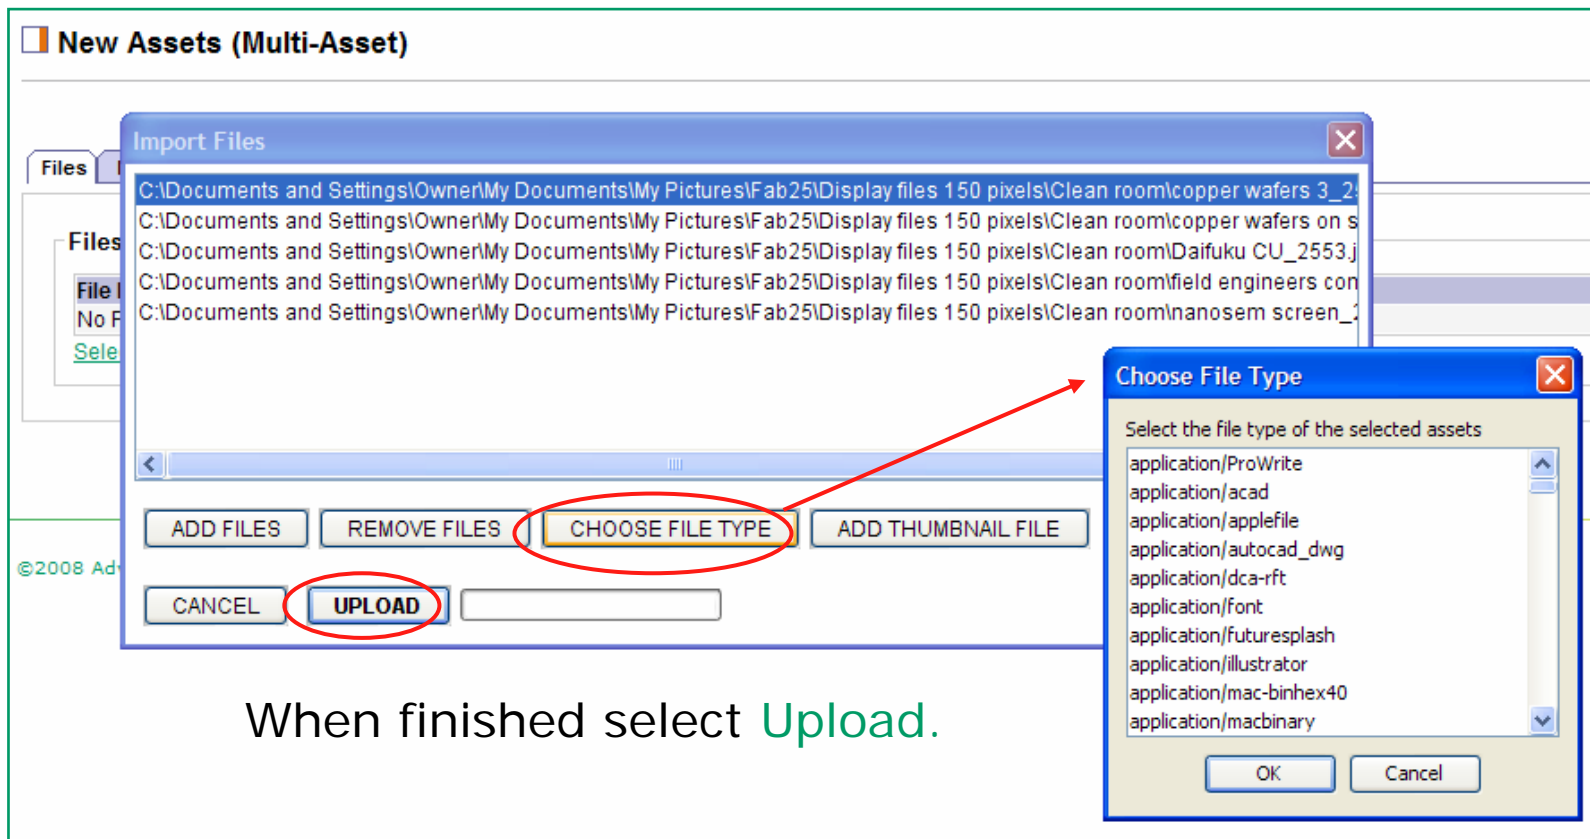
New Assets (Multi-Asset)

Files

Files

File

No F

Sele

©2008 Ad

Import Files

C:\Documents and Settings\Owner\My Documents\My Pictures\Fab25\Display files 150 pixels\Clean room\copper wafers 3_2
C:\Documents and Settings\Owner\My Documents\My Pictures\Fab25\Display files 150 pixels\Clean room\copper wafers on s
C:\Documents and Settings\Owner\My Documents\My Pictures\Fab25\Display files 150 pixels\Clean room\Daifuku CU_2553.j
C:\Documents and Settings\Owner\My Documents\My Pictures\Fab25\Display files 150 pixels\Clean room\field engineers con
C:\Documents and Settings\Owner\My Documents\My Pictures\Fab25\Display files 150 pixels\Clean room\nanosem screen_

ADD FILES | REMOVE FILES | CHOOSE FILE TYPE | ADD THUMBNAIL FILE

CANCEL | UPLOAD

Choose File Type

Select the file type of the selected assets

application/ProWrite
application/acad
application/applefile
application/autocad_dwg
application/dca-rft
application/font
application/futuresplash
application/illustrator
application/mac-binhex40
application/macbinary

OK | Cancel

When finished select Upload.